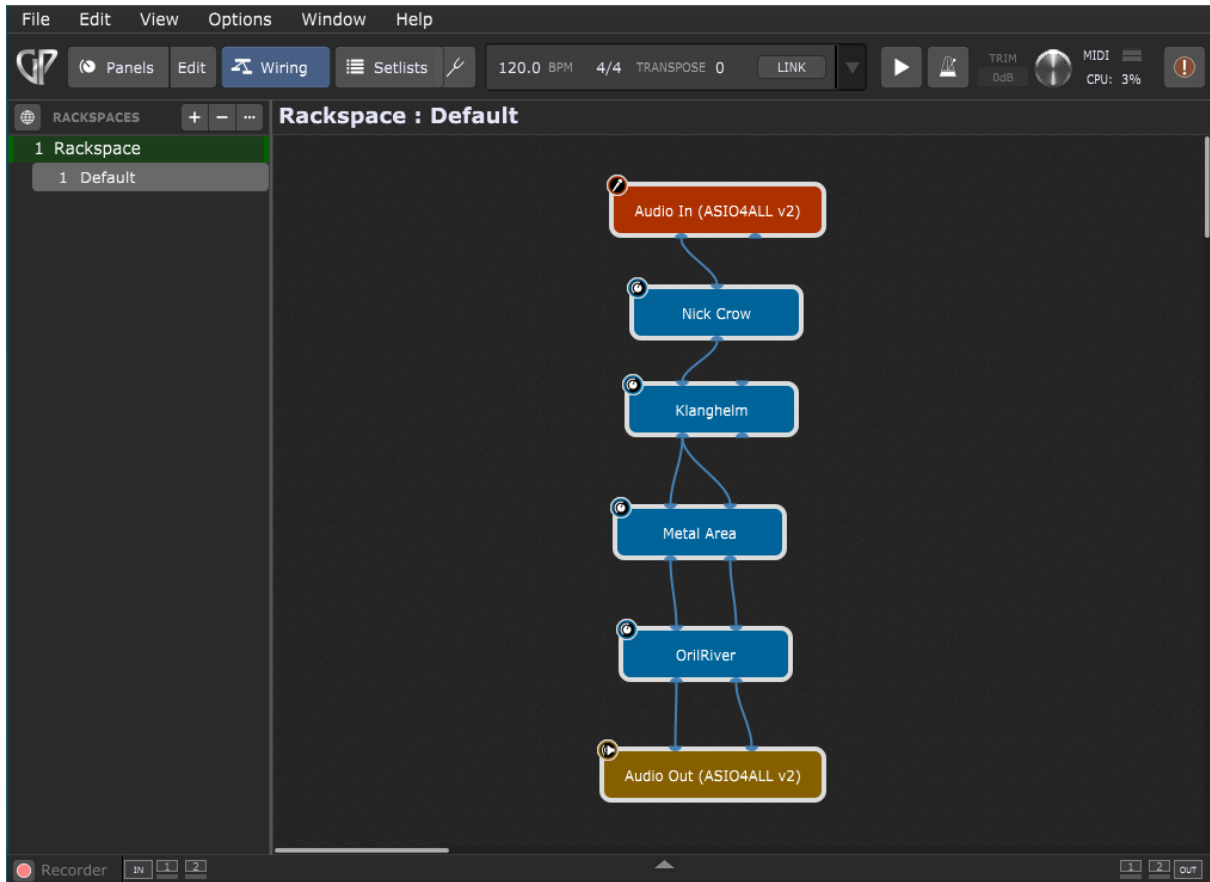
File Edit View Options Window Help

GP Panels Edit Wiring Setlists 120.0 BPM 4/4 TRANSPOSE 0 LINK TRIM 0dB MIDI CPU: 3%

RACKSPACES + − ···

1 Rackspace
1 Default

Rackspace : Default

Audio In (ASIO4ALL v2)

Nick Crow

Klanghelm

Metal Area

OrilRiver

Audio Out (ASIO4ALL v2)

Recorder IN 1 2

1 2 OUT